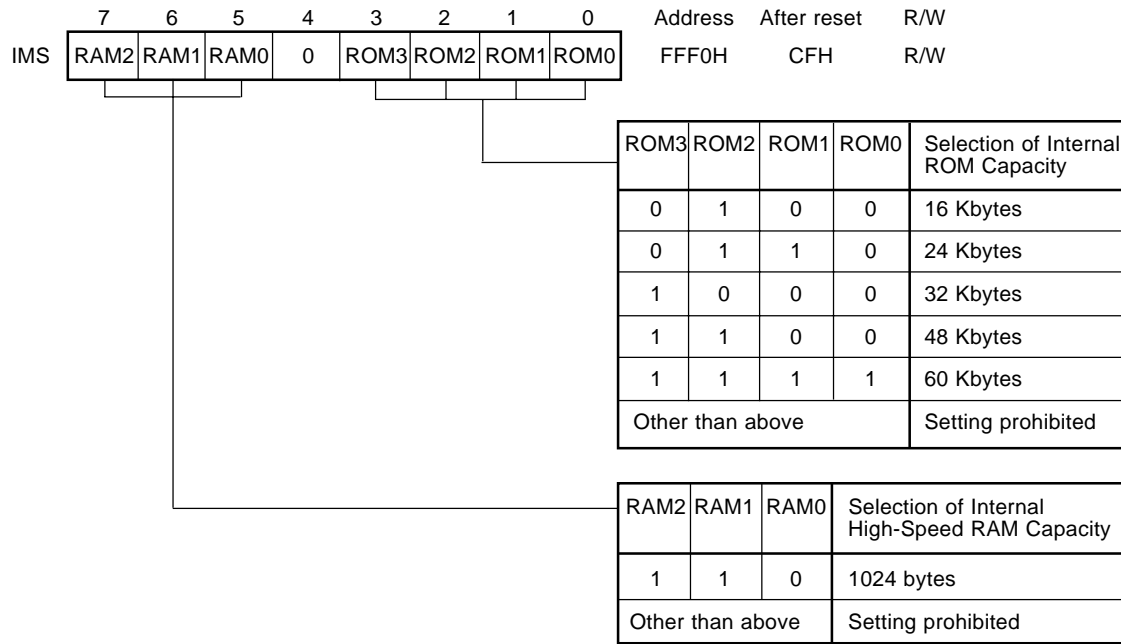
| | 7 | 6 | 5 | 4 | 3 | 2 | 1 | 0 | Address | After reset | R/W |
|---|---|---|---|---|---|---|---|---|---|---|---|
| IMS | RAM2 | RAM1 | RAM0 | 0 | ROM3 | ROM2 | ROM1 | ROM0 | FFF0H | CFH | R/W |

| ROM3 | ROM2 | ROM1 | ROM0 | Selection of Internal ROM Capacity |
|---|---|---|---|---|
| 0 | 1 | 0 | 0 | 16 Kbytes |
| 0 | 1 | 1 | 0 | 24 Kbytes |
| 1 | 0 | 0 | 0 | 32 Kbytes |
| 1 | 1 | 0 | 0 | 48 Kbytes |
| 1 | 1 | 1 | 1 | 60 Kbytes |
| Other than above | | | | Setting prohibited |

| RAM2 | RAM1 | RAM0 | Selection of Internal High-Speed RAM Capacity |
|---|---|---|---|
| 1 | 1 | 0 | 1024 bytes |
| Other than above | | | Setting prohibited |